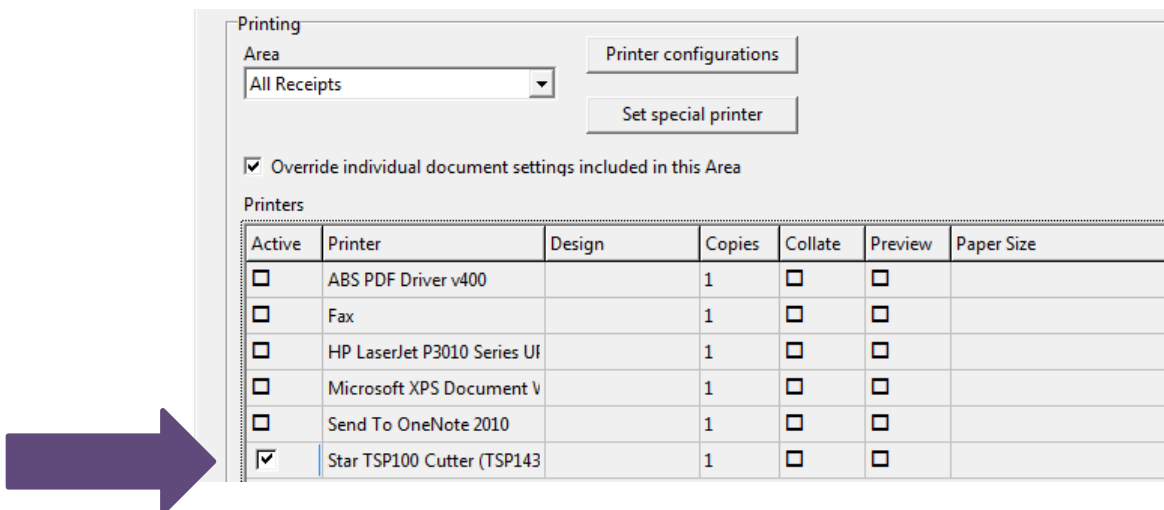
Printing

Area

All Receipts

Printer configurations

Set special printer

☑ Override individual document settings included in this Area

Printers

| Active | Printer | Design | Copies | Collate | Preview | Paper Size |
|---|---|---|---|---|---|---|
| ☐ | ABS PDF Driver v400 | | 1 | ☐ | ☐ | |
| ☐ | Fax | | 1 | ☐ | ☐ | |
| ☐ | HP LaserJet P3010 Series UI | | 1 | ☐ | ☐ | |
| ☐ | Microsoft XPS Document V | | 1 | ☐ | ☐ | |
| ☐ | Send To OneNote 2010 | | 1 | ☐ | ☐ | |
| ☑ | Star TSP100 Cutter (TSP143 | | 1 | ☐ | ☐ | |